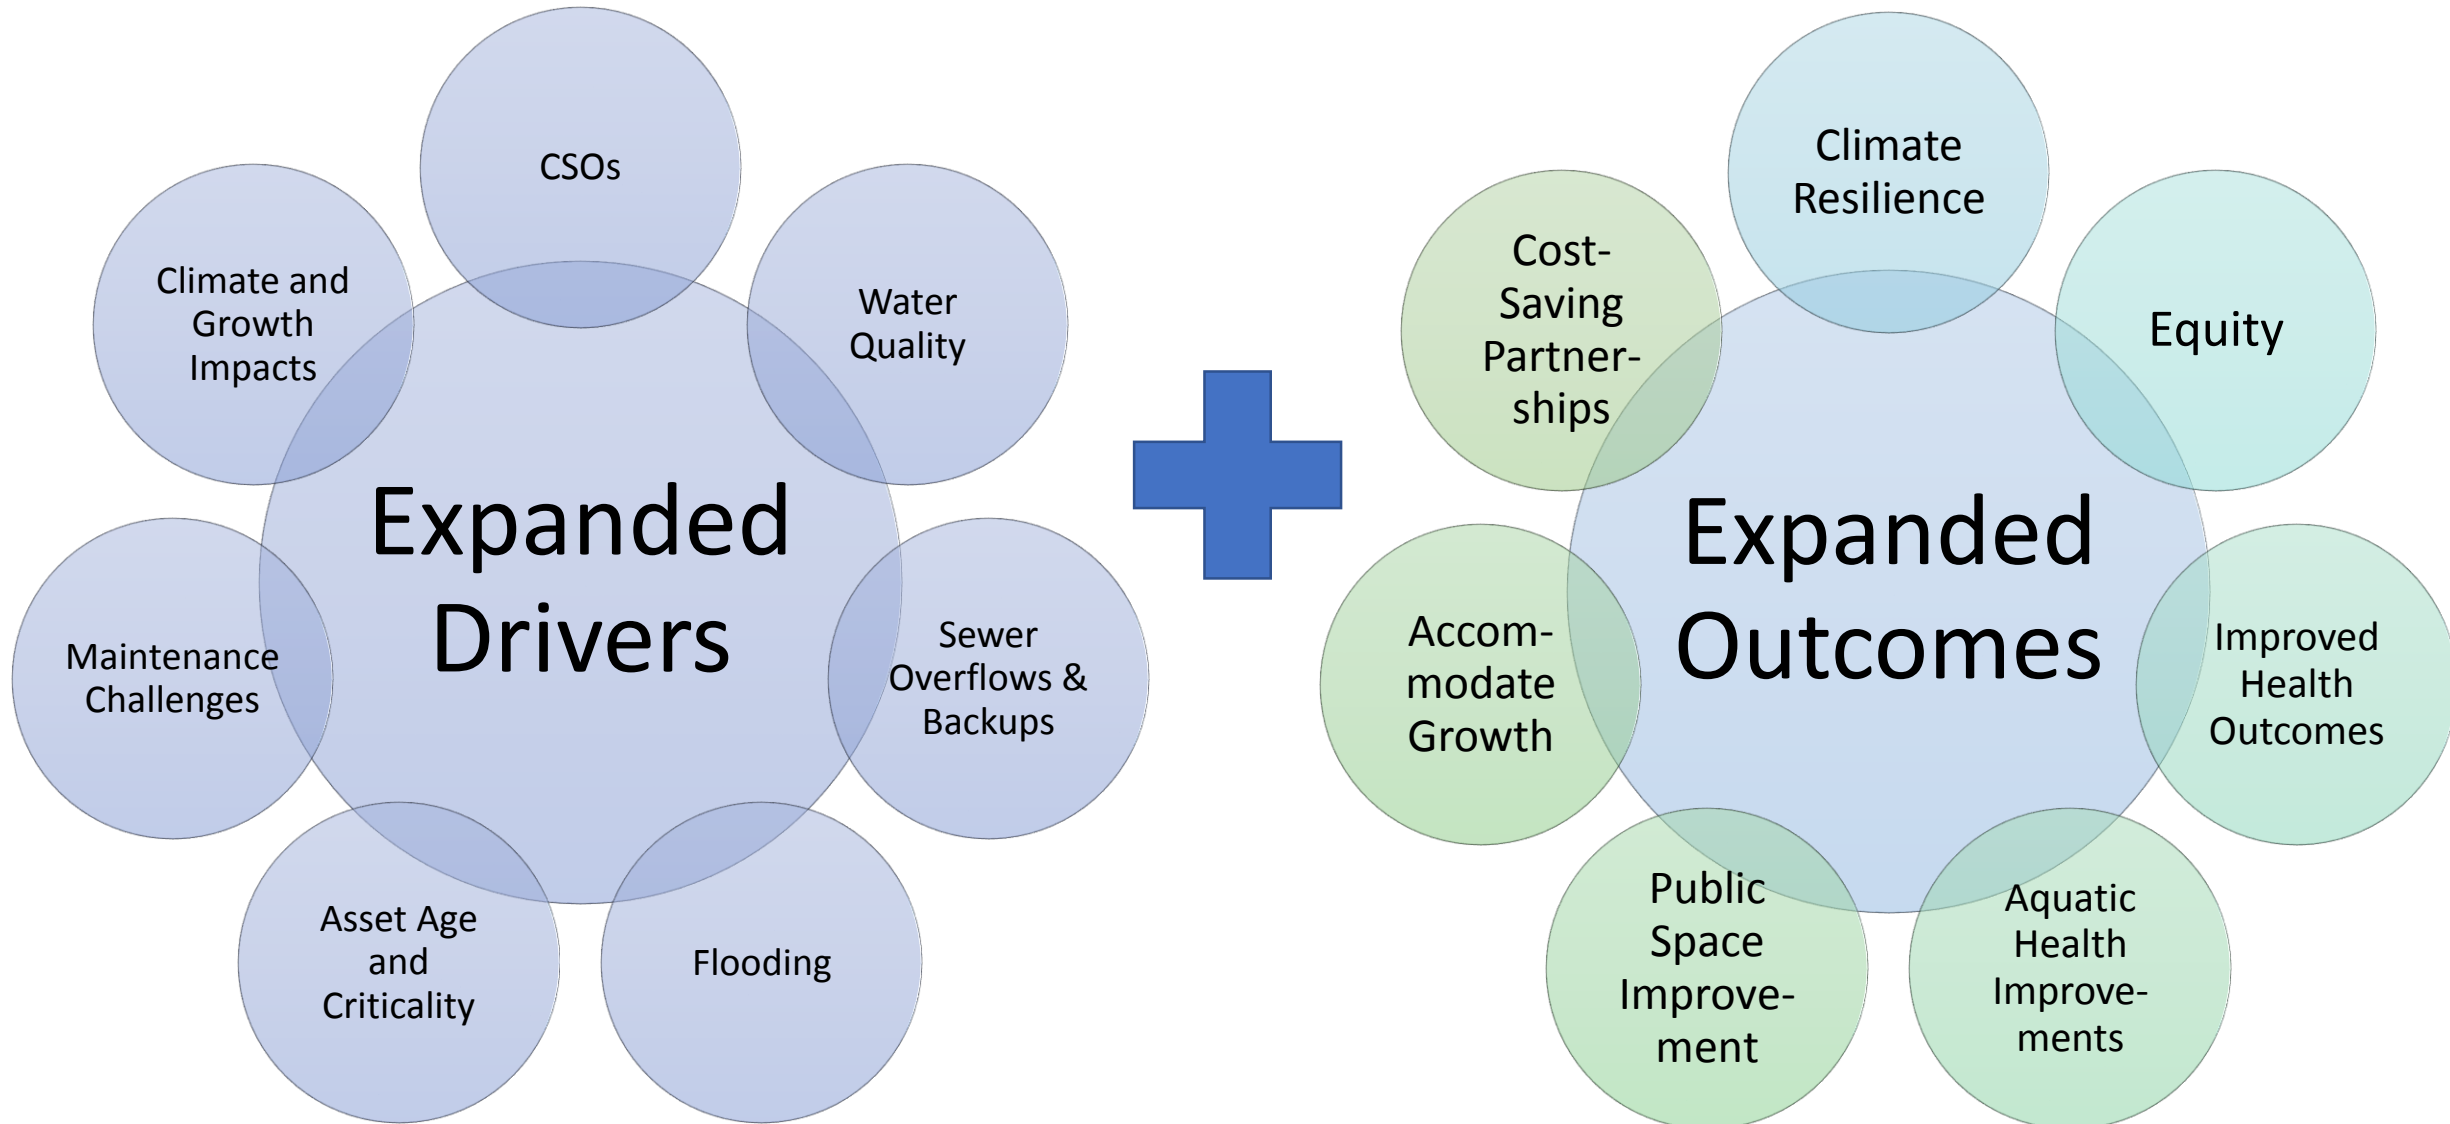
CSOs

Climate and Growth Impacts

Water Quality

Expanded Drivers

Maintenance Challenges

Sewer Overflows & Backups

Asset Age and Criticality

Flooding

Climate Resilience

Cost-Saving Partnerships

Equity

Expanded Outcomes

Accommodate Growth

Improved Health Outcomes

Public Space Improvement

Aquatic Health Improvements